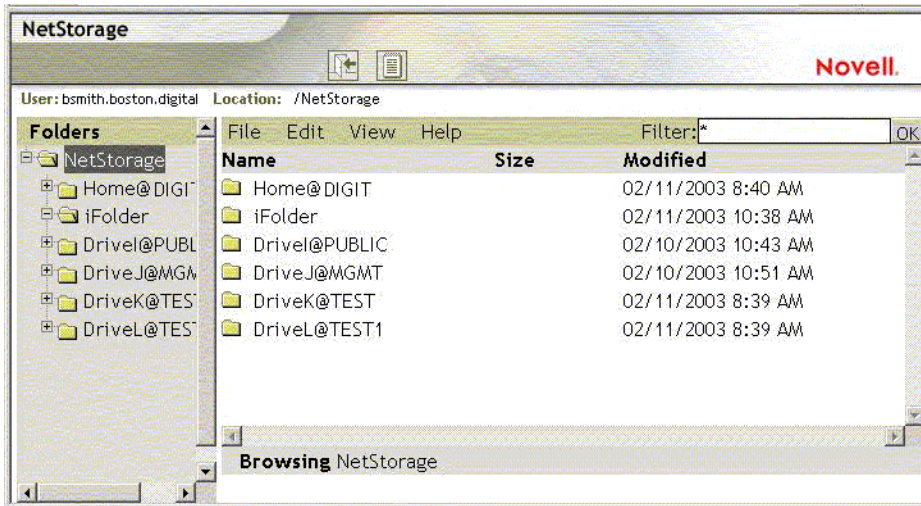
NetStorage

Novell.

User: bsmith.boston.digital Location: /NetStorage

Folders

NetStorage
Home@DIGI
iFolder
DriveI@PUBL
DriveJ@MGM
DriveK@TES
DriveL@TES

File Edit View Help Filter: * OK

| Name | Size | Modified |
|---|---|---|
| Home@DIGIT | | 02/11/2003 8:40 AM |
| iFolder | | 02/11/2003 10:38 AM |
| DriveI@PUBLIC | | 02/10/2003 10:43 AM |
| DriveJ@MGMT | | 02/10/2003 10:51 AM |
| DriveK@TEST | | 02/11/2003 8:39 AM |
| DriveL@TEST1 | | 02/11/2003 8:39 AM |

Browsing NetStorage